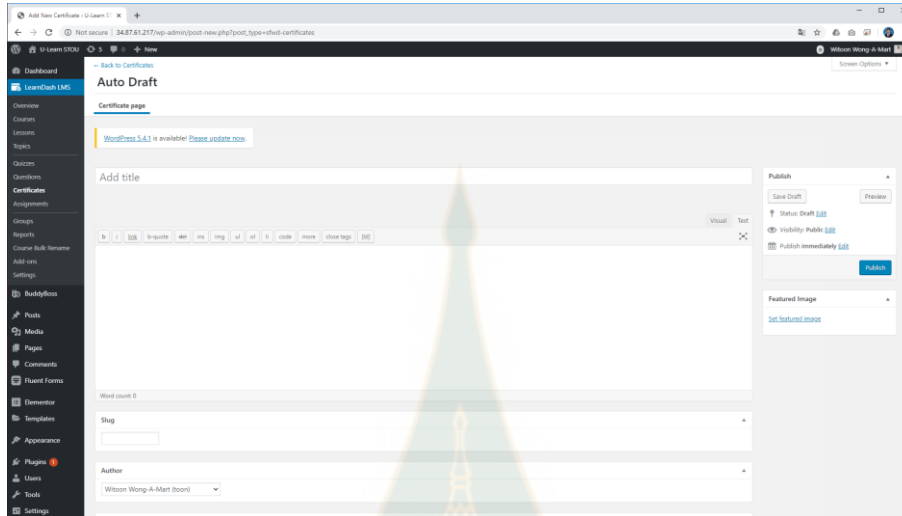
Add New Certificate ‹ U-Learn S ×  +

Not secure | 34.87.61.217/wp-admin/post-new.php?post_type=sfwd-certificates

U-Learn STOU  5  0  + New

Witoon Wong-A-Mart

Dashboard
LearnDash LMS
Overview
Courses
Lessons
Topics
Quizzes
Questions
Certificates
Assignments
Groups
Reports
Course Bulk Rename
Add-ons
Settings
BuddyBoss
Posts
Media
Pages
Comments
Fluent Forms
Elementor
Templates
Appearance
Plugins 1
Users
Tools
Settings

← Back to Certificates

Screen Options ▼

Auto Draft

Certificate page

WordPress 5.4.1 is available! Please update now.

Add title

Visual  Text

b  i  link  b-quote  del  ins  img  ul  ol  li  code  more  close tags  [ld]

Word count: 0

Slug

Author

Witoon Wong-A-Mart (toon)

Publish

Save Draft  Preview

Status: Draft Edit

Visibility: Public Edit

Publish immediately Edit

Publish

Featured Image

Set featured image